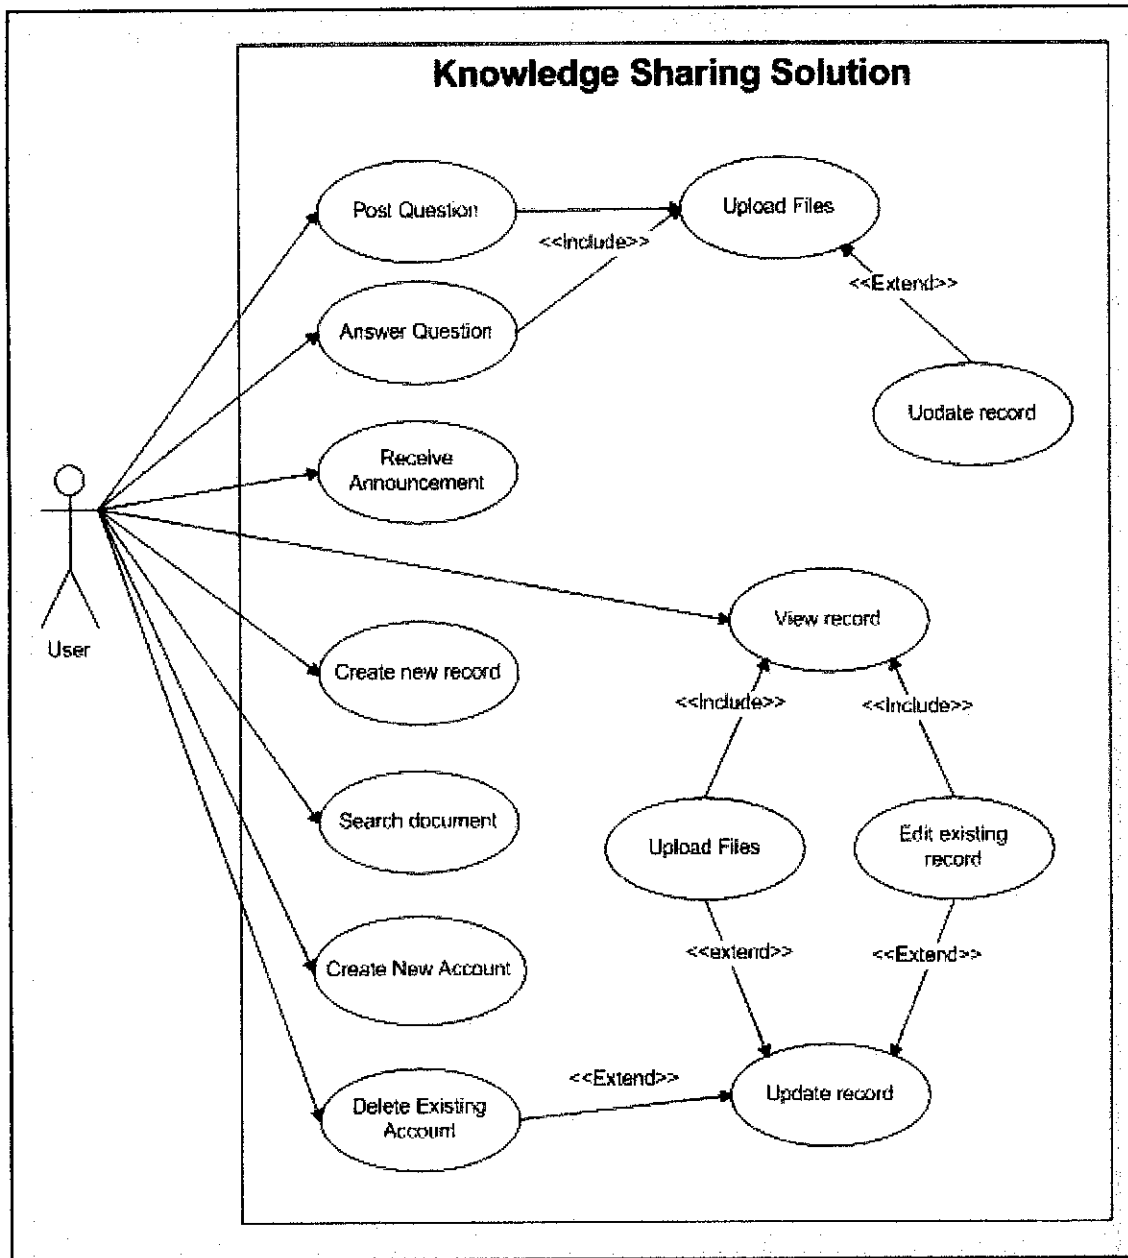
Knowledge Sharing Solution

Post Question

<<Include>>

Upload Files

<<Extend>>

Answer Question

Uodate record

Receive Announcement

User

View record

Create new record

<<Include>>

<<Include>>

Search document

Upload Files

Edit existing record

<<extend>>

<<Extend>>

Create New Account

<<Extend>>

Delete Existing Account

Update record